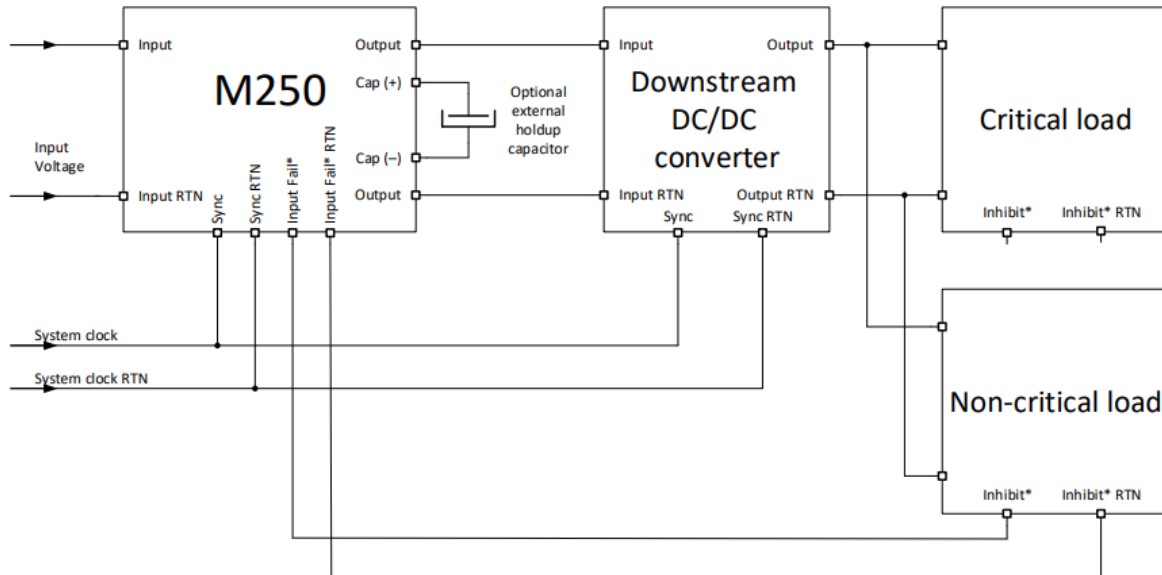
Input

M250

Output

Cap (+)

Cap (–)

Output

Input Voltage

Input RTN

Sync

Sync RTN

Input Fail*

Input Fail* RTN

Optional external holdup capacitor

Input

Downstream DC/DC converter

Output

Input RTN

Output RTN

Sync

Sync RTN

Critical load

Inhibit*

Inhibit* RTN

System clock

System clock RTN

Non-critical load

Inhibit*

Inhibit* RTN